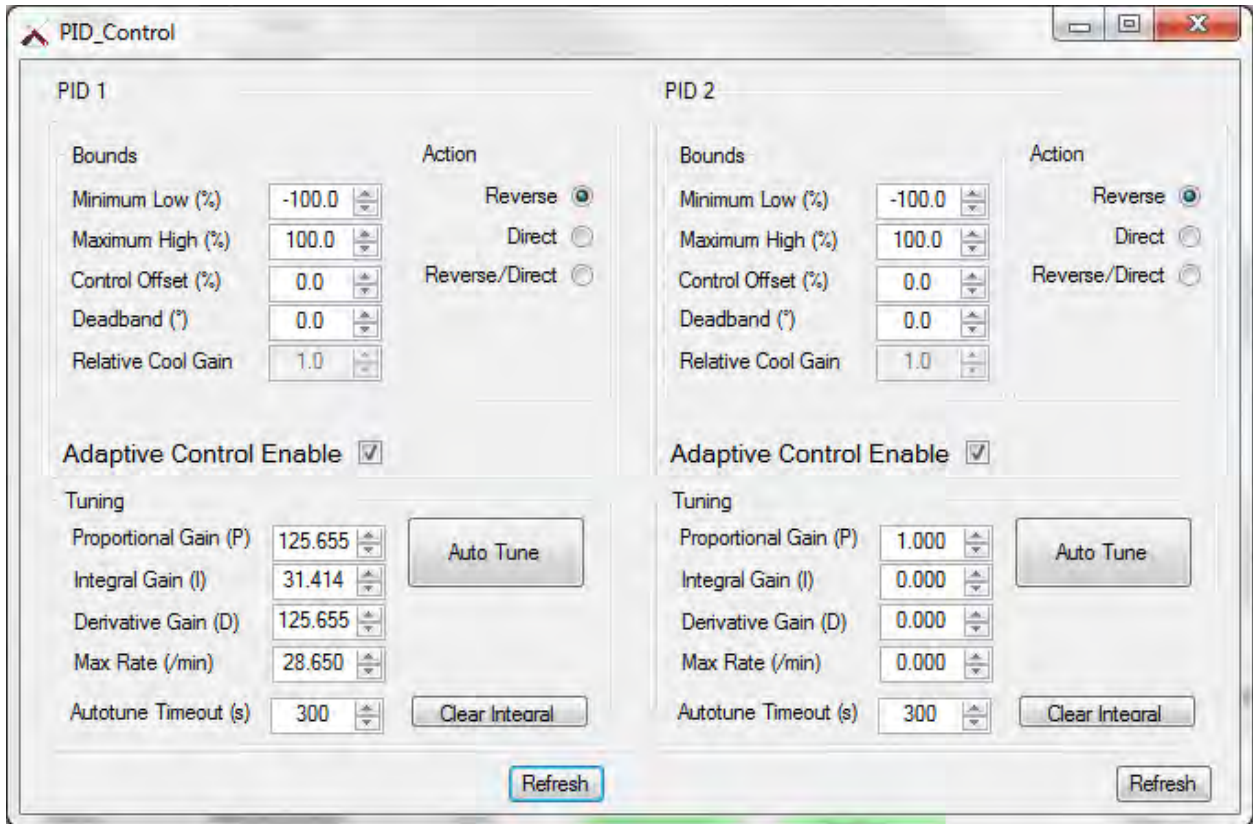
PID_Control

PID 1

Bounds
Minimum Low (%) -100.0
Maximum High (%) 100.0
Control Offset (%) 0.0
Deadband (°) 0.0
Relative Cool Gain 1.0

Action
Reverse
Direct
Reverse/Direct

Adaptive Control Enable

Tuning
Proportional Gain (P) 125.655
Integral Gain (I) 31.414
Derivative Gain (D) 125.655
Max Rate (/min) 28.650
Autotune Timeout (s) 300

Auto Tune
Clear Integral
Refresh

PID 2

Bounds
Minimum Low (%) -100.0
Maximum High (%) 100.0
Control Offset (%) 0.0
Deadband (°) 0.0
Relative Cool Gain 1.0

Action
Reverse
Direct
Reverse/Direct

Adaptive Control Enable

Tuning
Proportional Gain (P) 1.000
Integral Gain (I) 0.000
Derivative Gain (D) 0.000
Max Rate (/min) 0.000
Autotune Timeout (s) 300

Auto Tune
Clear Integral
Refresh